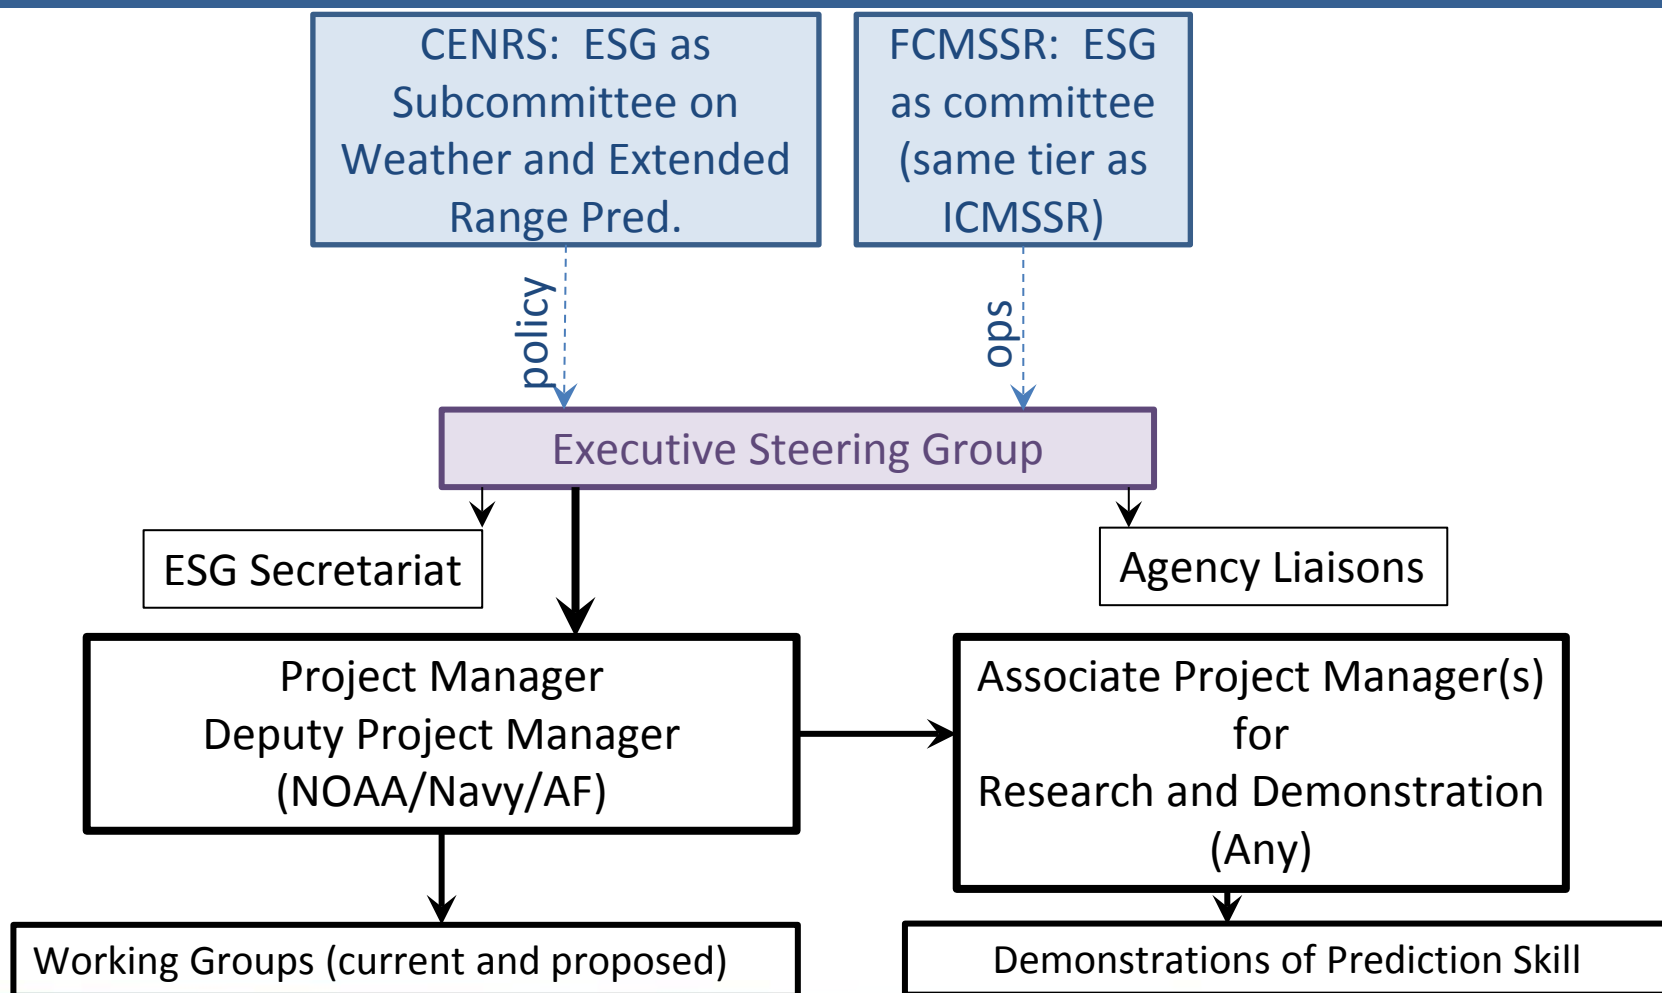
CENRS: ESG as Subcommittee on Weather and Extended Range Pred.

FCMSSR: ESG as committee (same tier as ICMSSR)

policy

ops

Executive Steering Group

ESG Secretariat

Agency Liaisons

Project Manager
Deputy Project Manager
(NOAA/Navy/AF)

Associate Project Manager(s)
for
Research and Demonstration
(Any)

Working Groups (current and proposed)

Demonstrations of Prediction Skill